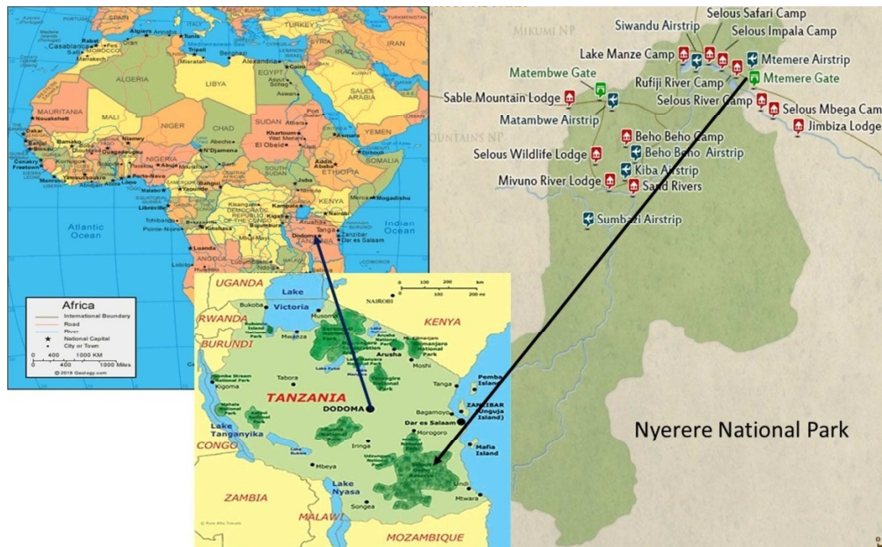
MIKUMI NP
Selous Safari Camp
Siwandu Airstrip
Selous Impala Camp
Lake Manze Camp
Mtemere Airstrip
Matembwe Gate
Rufiji River Camp
Mtemere Gate
Sable Mountain Lodge
Selous River Camp
Selous Mbega Cam
Matambwe Airstrip
Jimbiza Lodge
Beho Beho Camp
Selous Wildlife Lodge
Beho Beho Airstrip
Kiba Airstrip
Mivuno River Lodge
Sand Rivers
Sumbazi Airstrip
Nyerere National Park

LIBYA
EGYPT
SAUDI ARABIA
MAURITANIA
MALI
NIGER
CHAD
SUDAN
YEMEN
NIGERIA
ETHIOPIA
KENYA
Atlantic Ocean
Indian Ocean
Dar es Salaam
Africa
International Boundary
Road
River
National Capital
City or Town
0 400 1000 KM
0 400 1000 Miles
©2018 Geology.com

UGANDA
Lake Victoria
NAIROBI
KENYA
RWANDA
BURUNDI
Arusha
Moshi
Tabora
TANZANIA
DODOMA
Tanga
Pemba Island
ZANZIBAR (Unguja Island)
Bagamoyo
Dar es Salaam
Morogoro
Mafia Island
Lake Tanganyika
CONGO
Iringa
Mbeya
ZAMBIA
Lake Nyasa
MALAWI
Songea
Mtwara
MOZAMBIQUE